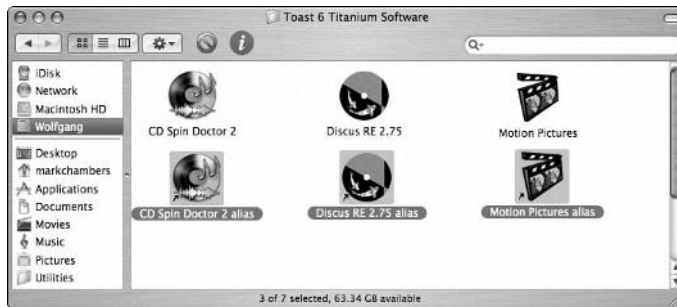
Toast 6 Titanium Software

iDisk
Network
Macintosh HD
Wolfgang
Desktop
markchambers
Applications
Documents
Movies
Music
Pictures
Utilities

CD Spin Doctor 2
Discus RE 2.75
Motion Pictures
CD Spin Doctor 2 alias
Discus RE 2.75 alias
Motion Pictures alias

3 of 7 selected, 63.34 GB available